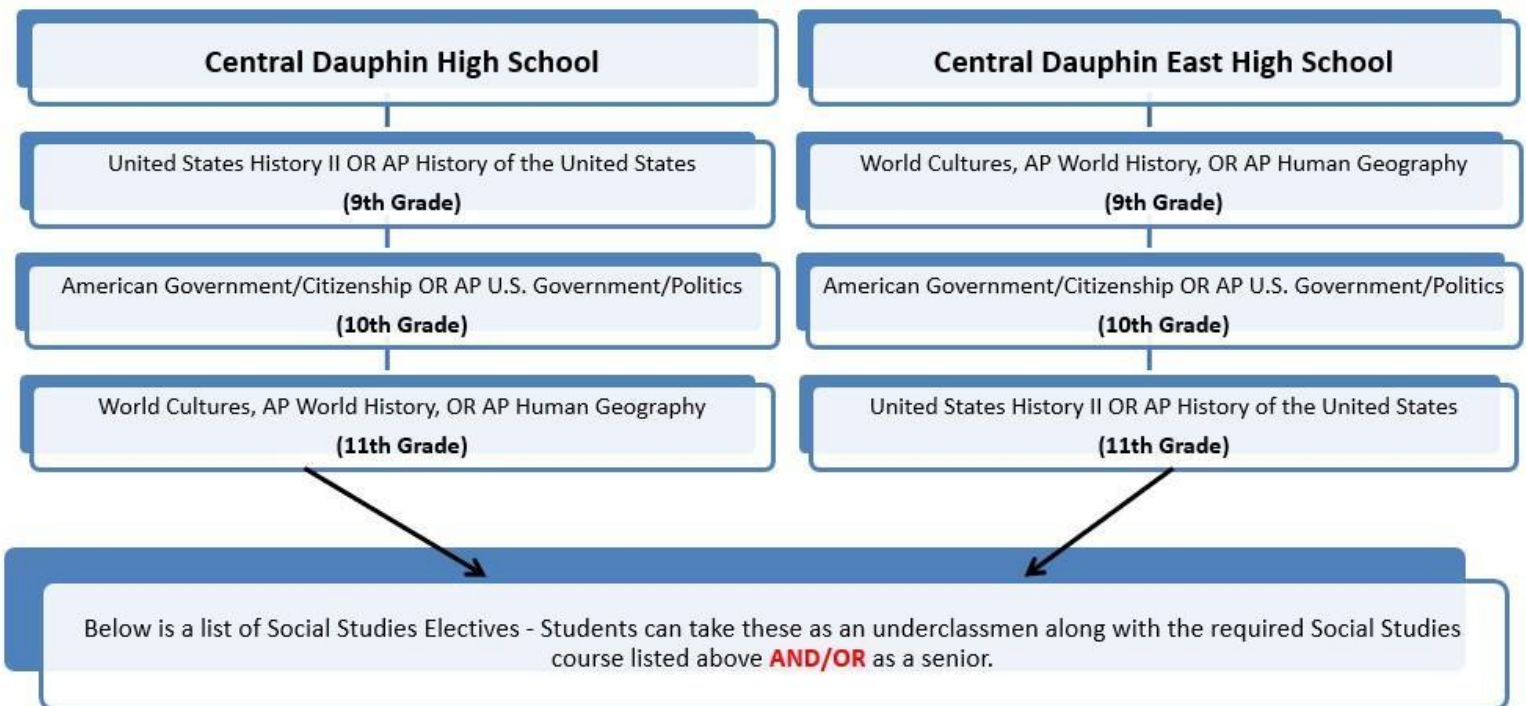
Central Dauphin High School

United States History II OR AP History of the United States
(9th Grade)

American Government/Citizenship OR AP U.S. Government/Politics
(10th Grade)

World Cultures, AP World History, OR AP Human Geography
(11th Grade)

Central Dauphin East High School

World Cultures, AP World History, OR AP Human Geography
(9th Grade)

American Government/Citizenship OR AP U.S. Government/Politics
(10th Grade)

United States History II OR AP History of the United States
(11th Grade)

Below is a list of Social Studies Electives - Students can take these as an underclassmen along with the required Social Studies course listed above AND/OR as a senior.